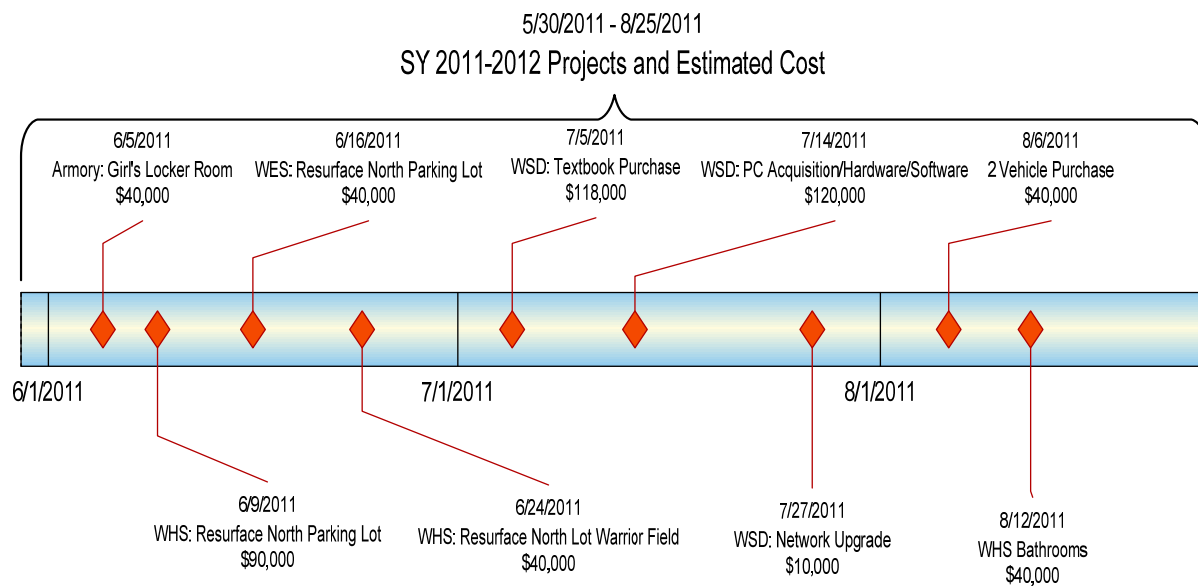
5/30/2011 - 8/25/2011
SY 2011-2012 Projects and Estimated Cost

6/5/2011
Armory: Girl's Locker Room
$40,000

6/16/2011
WES: Resurface North Parking Lot
$40,000

7/5/2011
WSD: Textbook Purchase
$118,000

7/14/2011
WSD: PC Acquisition/Hardware/Software
$120,000

8/6/2011
2 Vehicle Purchase
$40,000

6/1/2011

7/1/2011

8/1/2011

6/9/2011
WHS: Resurface North Parking Lot
$90,000

6/24/2011
WHS: Resurface North Lot Warrior Field
$40,000

7/27/2011
WSD: Network Upgrade
$10,000

8/12/2011
WHS Bathrooms
$40,000